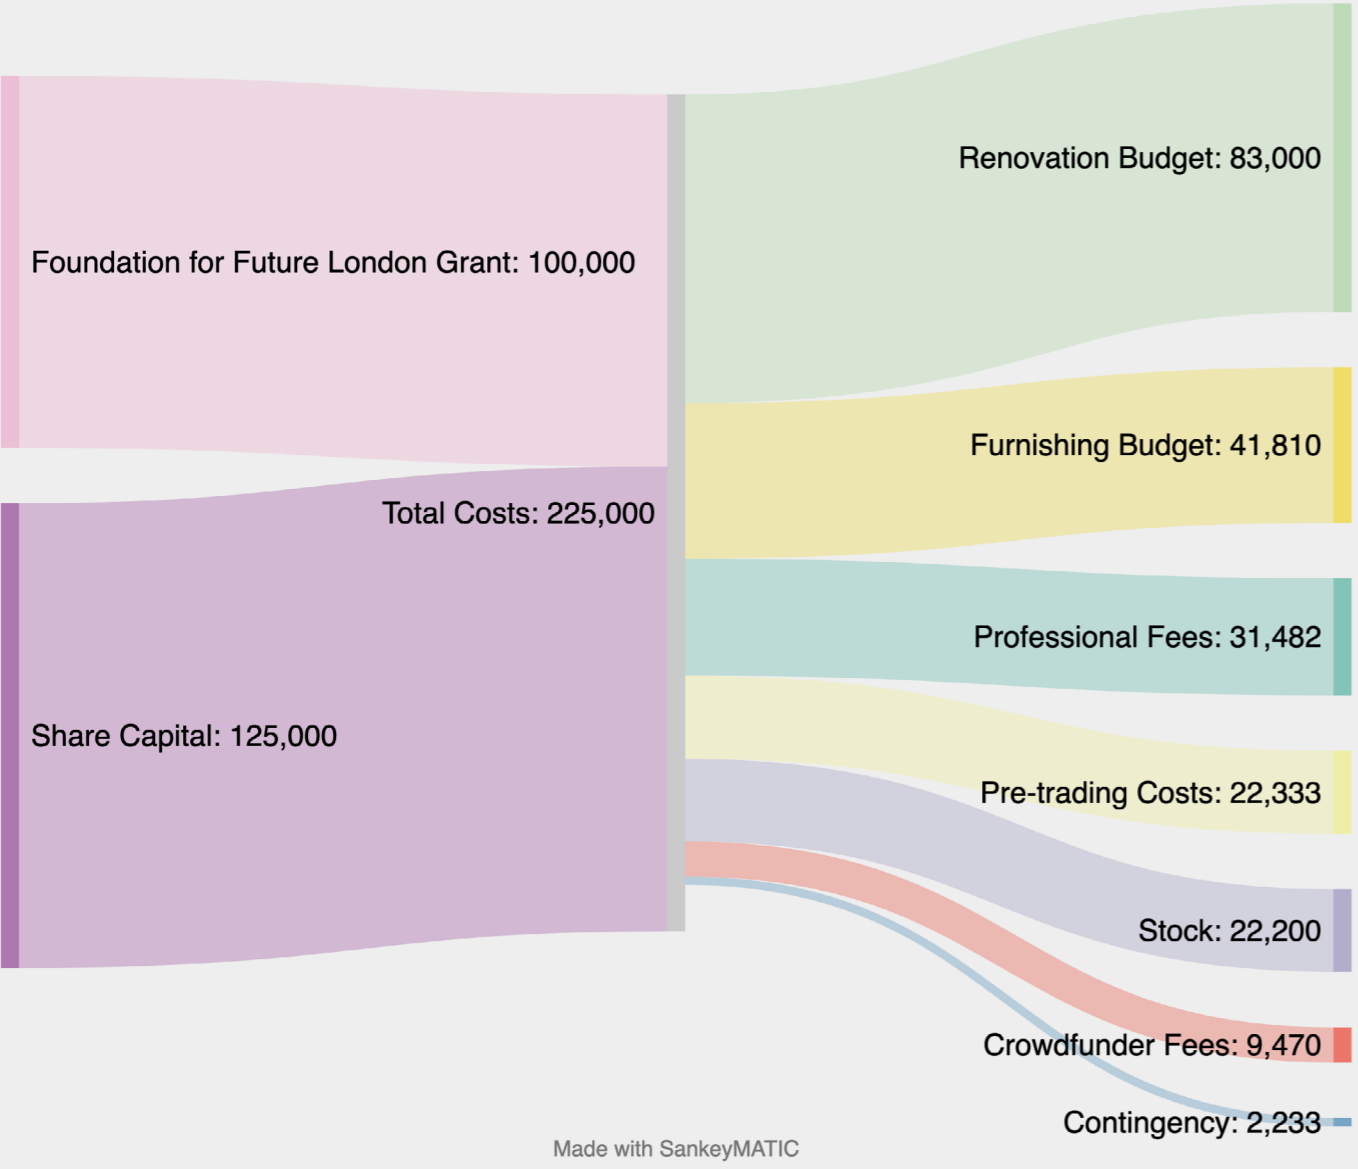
Foundation for Future London Grant: 100,000

Share Capital: 125,000

Total Costs: 225,000

Renovation Budget: 83,000

Furnishing Budget: 41,810

Professional Fees: 31,482

Pre-trading Costs: 22,333

Stock: 22,200

Crowdfunder Fees: 9,470

Contingency: 2,233

Made with SankeyMATIC